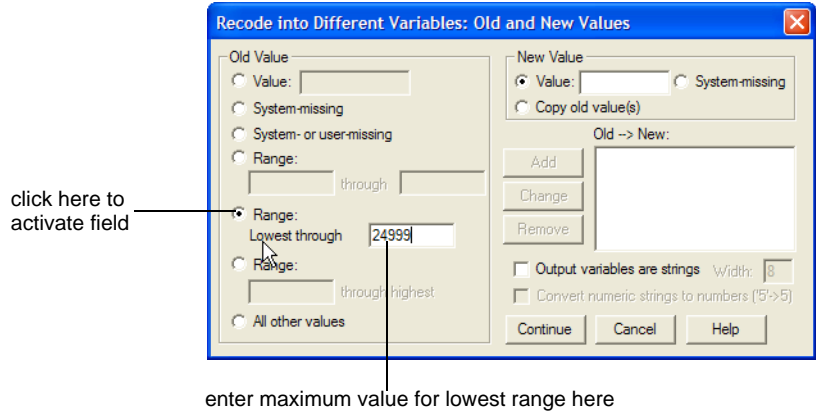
Recode into Different Variables: Old and New Values

Old Value
Value:
System-missing
System- or user-missing
Range:
through
Range:
Lowest through 24999
Range:
through highest
All other values

New Value
Value:
System-missing
Copy old value(s)
Old --> New:
Add
Change
Remove
Output variables are strings Width: 8
Convert numeric strings to numbers ('5'->5)
Continue
Cancel
Help

click here to activate field

enter maximum value for lowest range here